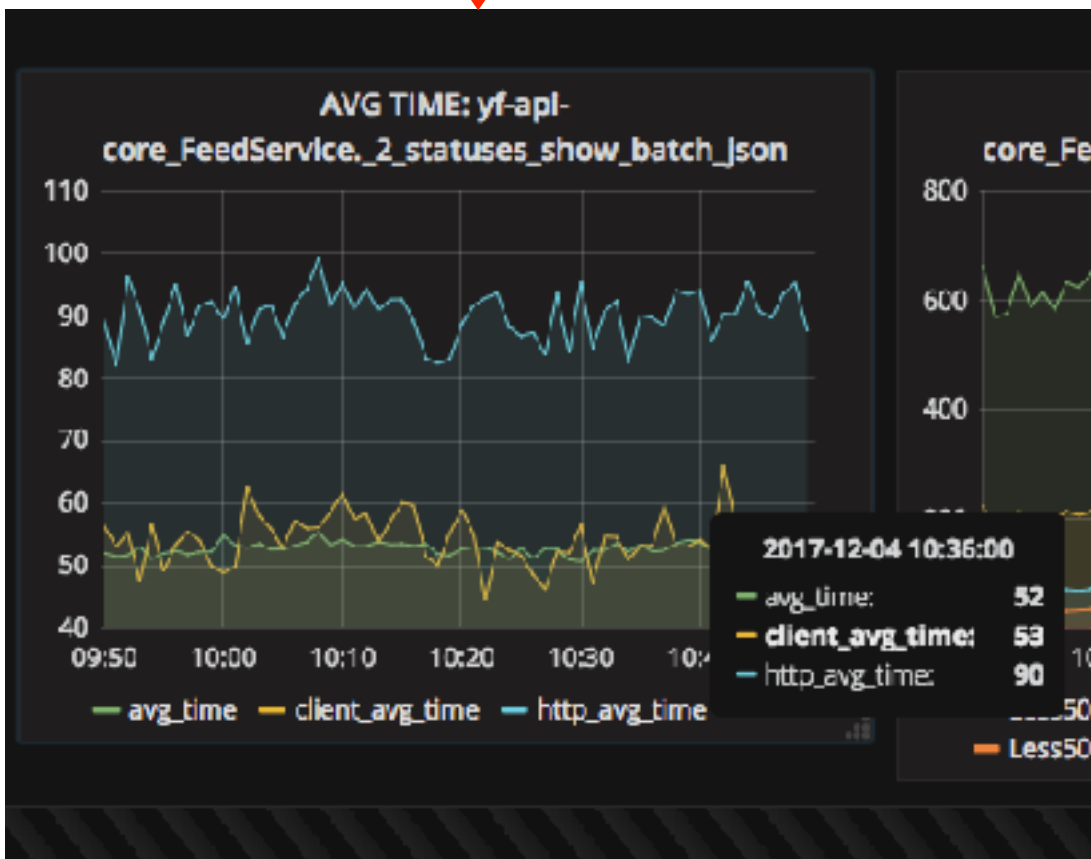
AVG TIME: yf-api-core_FeedService._2_statuses_show_batch_json

110
100
90
80
70
60
50
40
09:50 10:00 10:10 10:20 10:30 10:4

— avg_time — client_avg_time — http_avg_time

2017-12-04 10:36:00
— avg_time: 52
— client_avg_time: 53
— http_avg_time: 90

core_Fe
800
600
400
Less50
— Less50